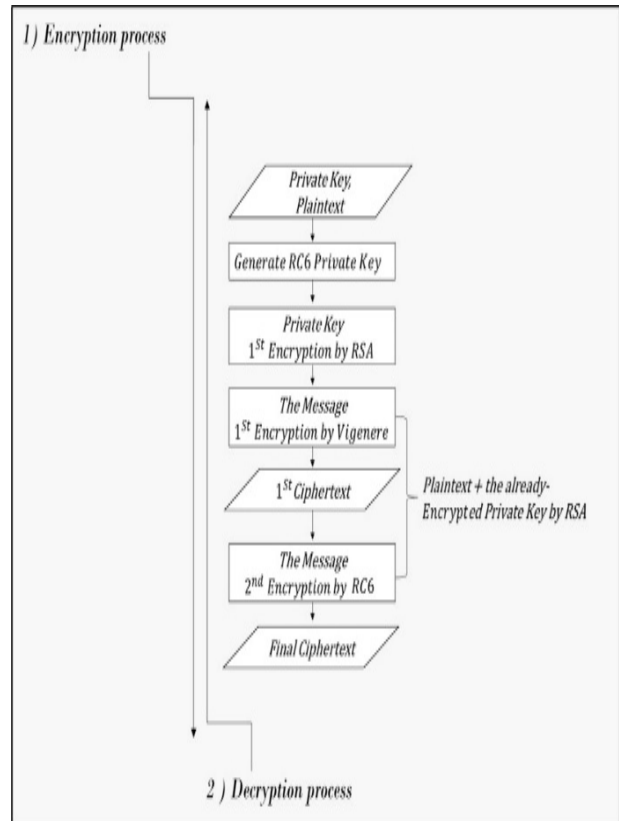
1) Encryption process

Private Key, Plaintext

Generate RC6 Private Key

Private Key
$1^{St}$ Encryption by RSA

The Message
$1^{St}$ Encryption by Vigenere

$1^{St}$ Ciphertext

Plaintext + the already-Encrypted Private Key by RSA

The Message
$2^{nd}$ Encryption by RC6

Final Ciphertext

2 ) Decryption process